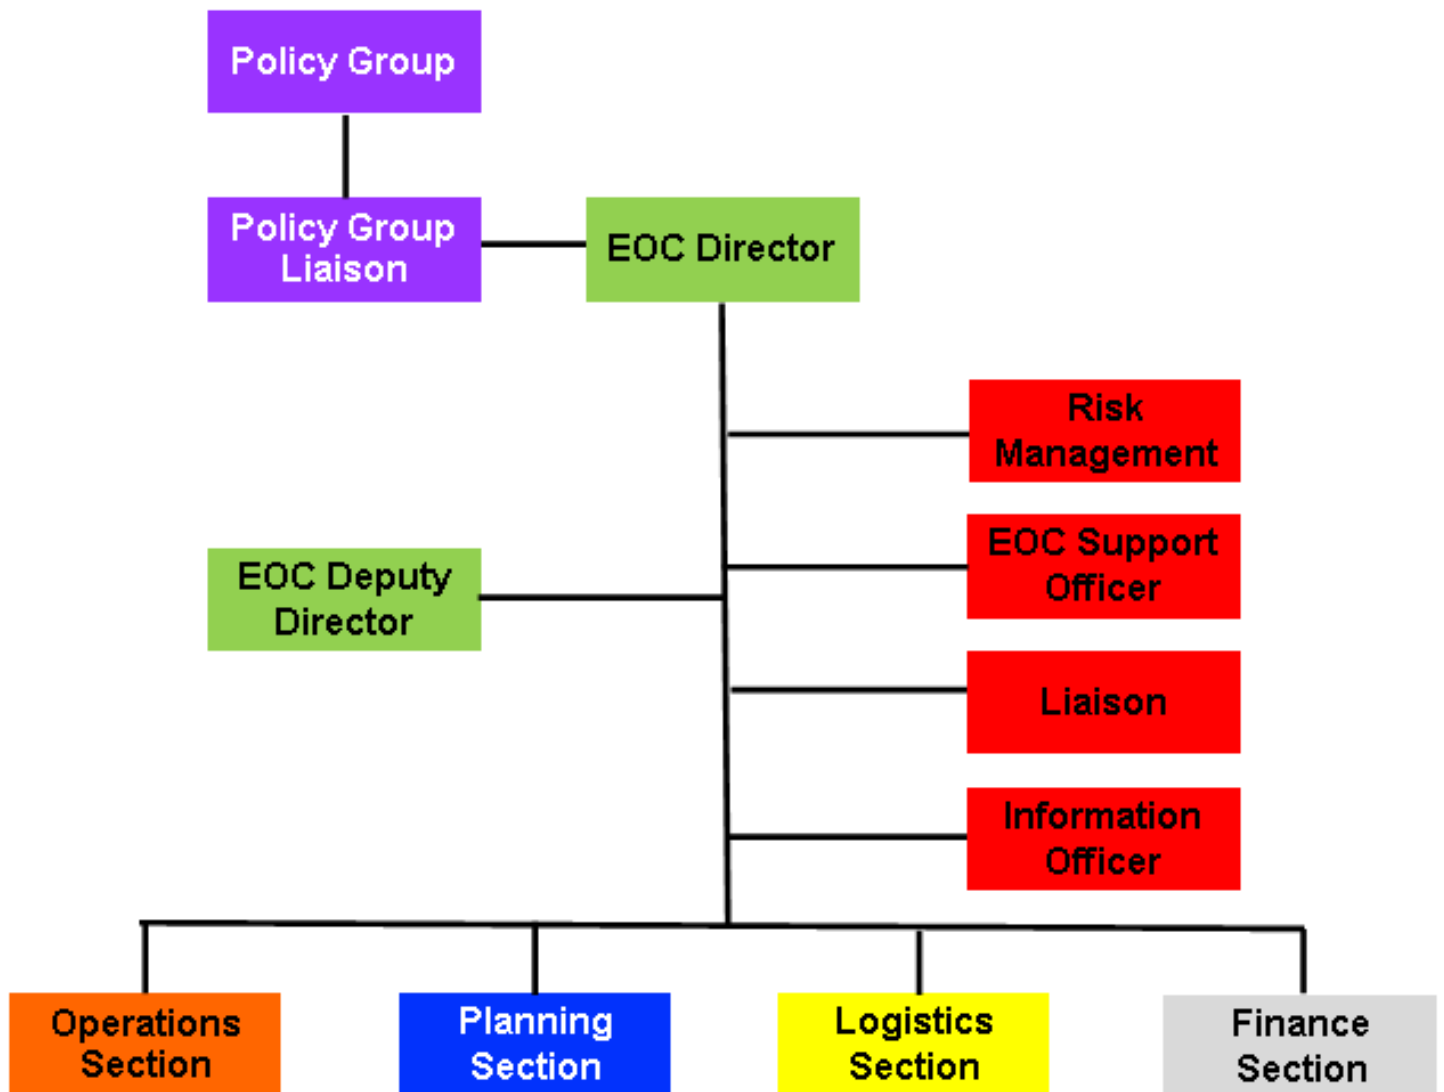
Policy Group

Policy Group Liaison

EOC Director

Risk Management

EOC Support Officer

EOC Deputy Director

Liaison

Information Officer

Operations Section

Planning Section

Logistics Section

Finance Section